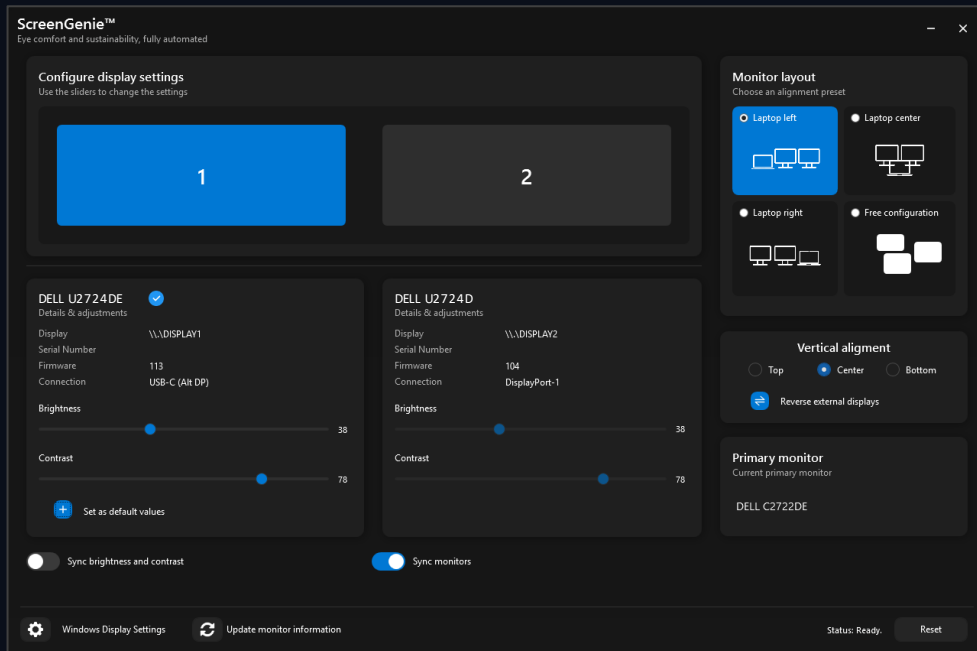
ScreenGenie™
Eye comfort and sustainability, fully automated

–  ×

Configure display settings
Use the sliders to change the settings

1

2

DELL U2724DE
Details & adjustments

| Display | \\.\DISPLAY1 |
|---|---|
| Serial Number | |
| Firmware | 113 |
| Connection | USB-C (Alt DP) |

Brightness
38

Contrast
78

Set as default values

DELL U2724D
Details & adjustments

| Display | \\.\DISPLAY2 |
|---|---|
| Serial Number | |
| Firmware | 104 |
| Connection | DisplayPort-1 |

Brightness
38

Contrast
78

Sync brightness and contrast

Sync monitors

Monitor layout
Choose an alignment preset

Laptop left

Laptop center

Laptop right

Free configuration

Vertical aligment

Top  Center  Bottom

Reverse external displays

Primary monitor
Current primary monitor

DELL C2722DE

Windows Display Settings

Update monitor information

Status: Ready.

Reset